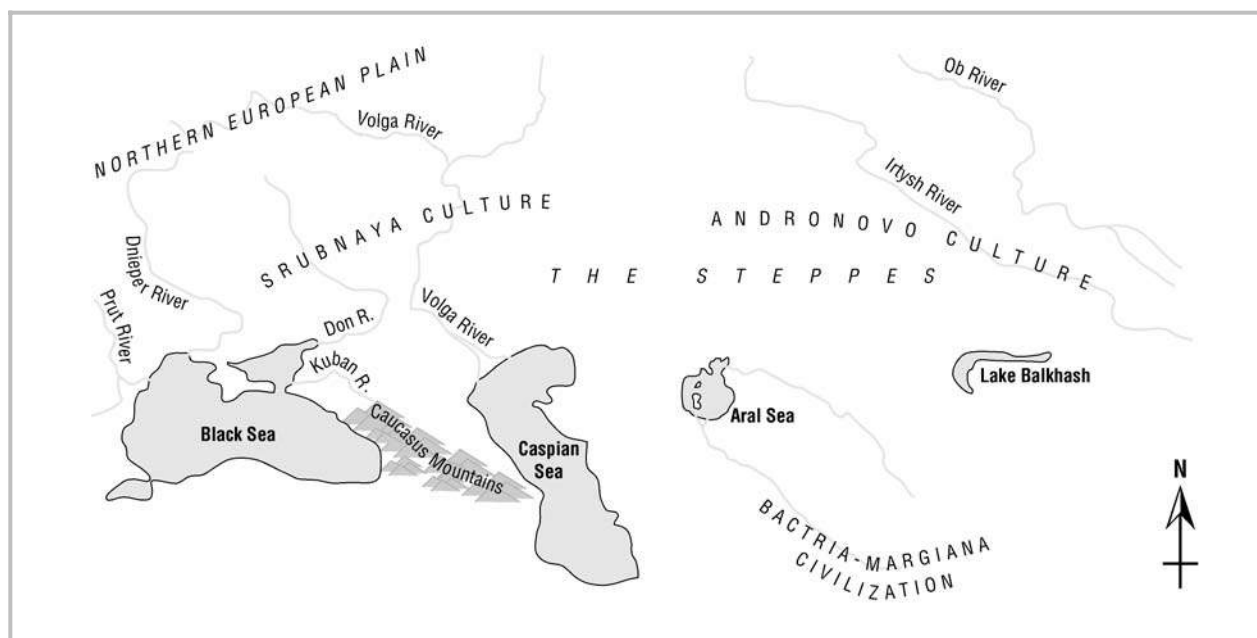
NORTHERN EUROPEAN PLAIN
Volga River
Ob River
Irtysh River
SRUBNAYA CULTURE
ANDRONOVO CULTURE
Dnieper River
Prut River
THE STEPPES
Don R.
Volga River
Kuban R.
Caucasus Mountains
Black Sea
Caspian Sea
Aral Sea
Lake Balkhash
BACTRIA-MARGIANA CIVILIZATION
N